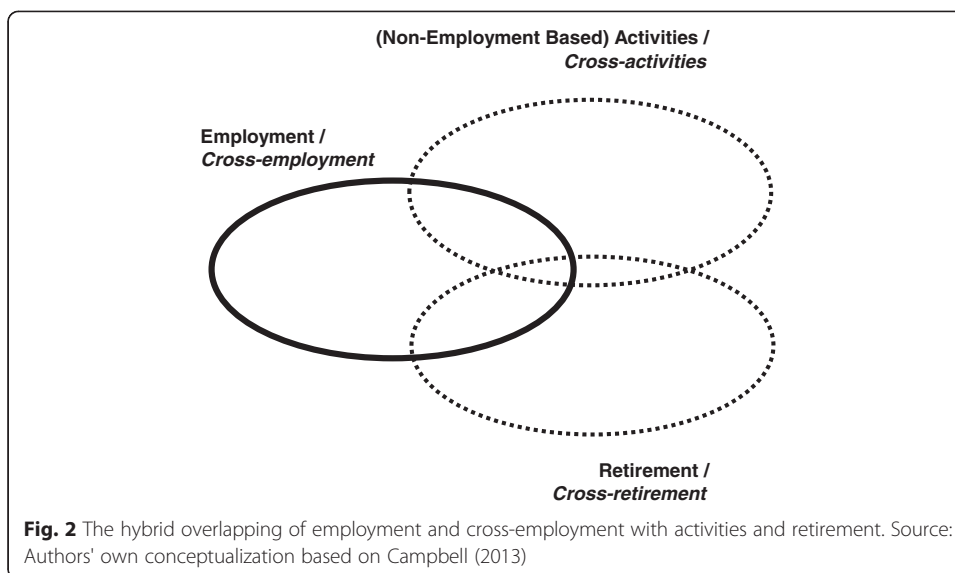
(Non-Employment Based) Activities /
Cross-activities

Employment /
Cross-employment

Retirement /
Cross-retirement

Fig. 2 The hybrid overlapping of employment and cross-employment with activities and retirement. Source: Authors' own conceptualization based on Campbell (2013)